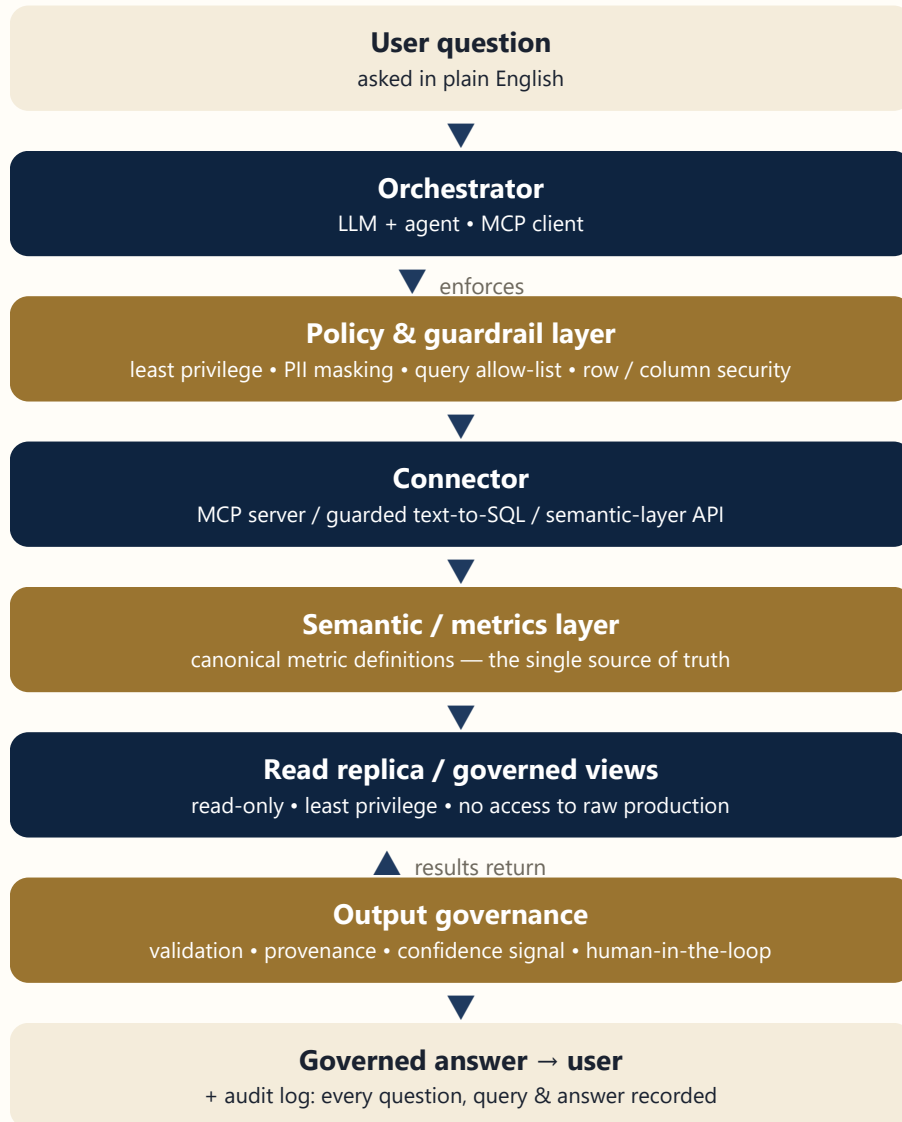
User question
asked in plain English

Orchestrator
LLM + agent • MCP client

enforces

Policy & guardrail layer
least privilege • PII masking • query allow-list • row / column security

Connector
MCP server / guarded text-to-SQL / semantic-layer API

Semantic / metrics layer
canonical metric definitions — the single source of truth

Read replica / governed views
read-only • least privilege • no access to raw production

results return

Output governance
validation • provenance • confidence signal • human-in-the-loop

Governed answer → user
+ audit log: every question, query & answer recorded